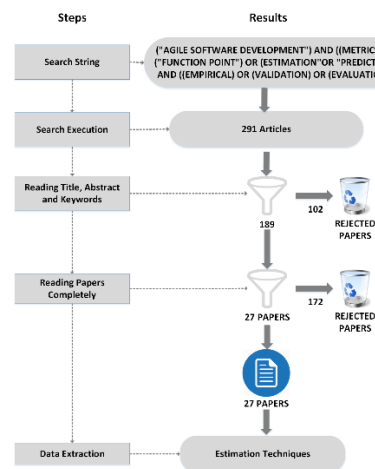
Steps

Results

Search String

("AGILE SOFTWARE DEVELOPMENT") AND ((METRIC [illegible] ("FUNCTION POINT") OR (ESTIMATION"OR "PREDICT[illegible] AND ((EMPIRICAL) OR (VALIDATION) OR (EVALUATIO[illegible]

Search Execution

291 Articles

Reading Title, Abstract and Keywords

189

102

REJECTED PAPERS

Reading Papers Completely

27 PAPERS

172

REJECTED PAPERS

27 PAPERS

Data Extraction

Estimation Techniques